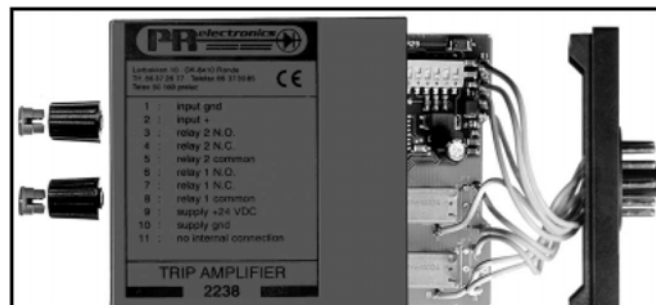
PR electronics

Lerbakken 10 DK-8410 Rønde
Tlf. 86 37 26 77 Telefax 86 37 30 85
Telex 60 160 prelec

CE

1 : input gnd
2 : input +
3 : relay 2 N.O.
4 : relay 2 N.C.
5 : relay 2 common
6 : relay 1 N.O.
7 : relay 1 N.C.
8 : relay 1 common
9 : supply +24 VDC
10 : supply gnd
11 : no internal connection

TRIP AMPLIFIER
2238